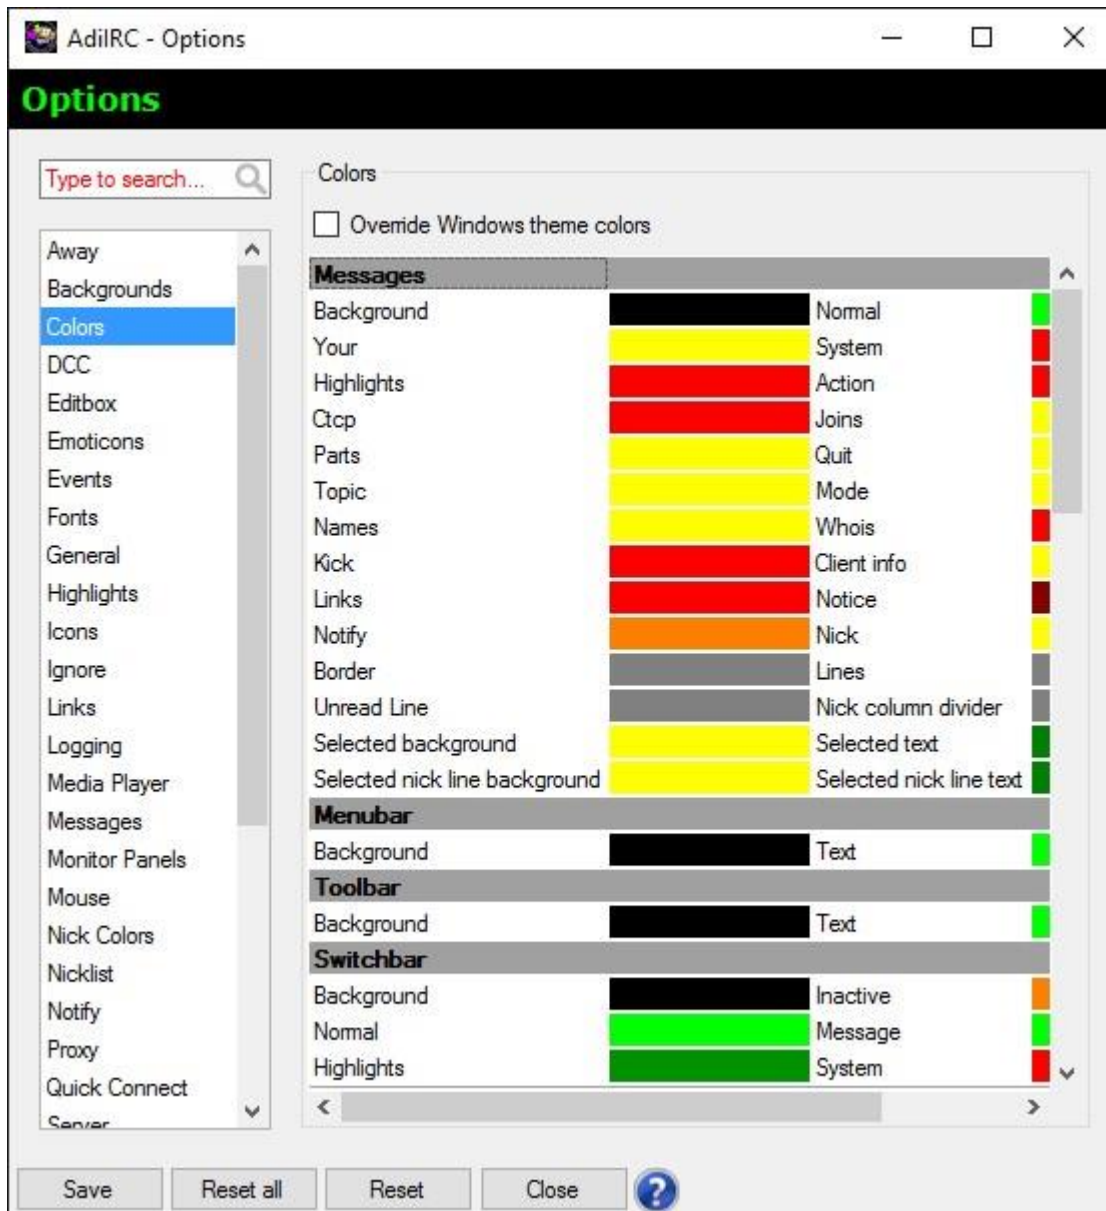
AdiIRC - Options

Options

Type to search...

Away
Backgrounds
Colors
DCC
Editbox
Emoticons
Events
Fonts
General
Highlights
Icons
Ignore
Links
Logging
Media Player
Messages
Monitor Panels
Mouse
Nick Colors
Nicklist
Notify
Proxy
Quick Connect
Server

Colors

Override Windows theme colors

Messages

| | | | |
|---|---|---|---|
| Background | | Normal | |
| Your | | System | |
| Highlights | | Action | |
| Ctcp | | Joins | |
| Parts | | Quit | |
| Topic | | Mode | |
| Names | | Whois | |
| Kick | | Client info | |
| Links | | Notice | |
| Notify | | Nick | |
| Border | | Lines | |
| Unread Line | | Nick column divider | |
| Selected background | | Selected text | |
| Selected nick line background | | Selected nick line text | |

Menubar

| | | | |
|---|---|---|---|
| Background | | Text | |

Toolbar

| | | | |
|---|---|---|---|
| Background | | Text | |

Switchbar

| | | | |
|---|---|---|---|
| Background | | Inactive | |
| Normal | | Message | |
| Highlights | | System | |

Save
Reset all
Reset
Close
?